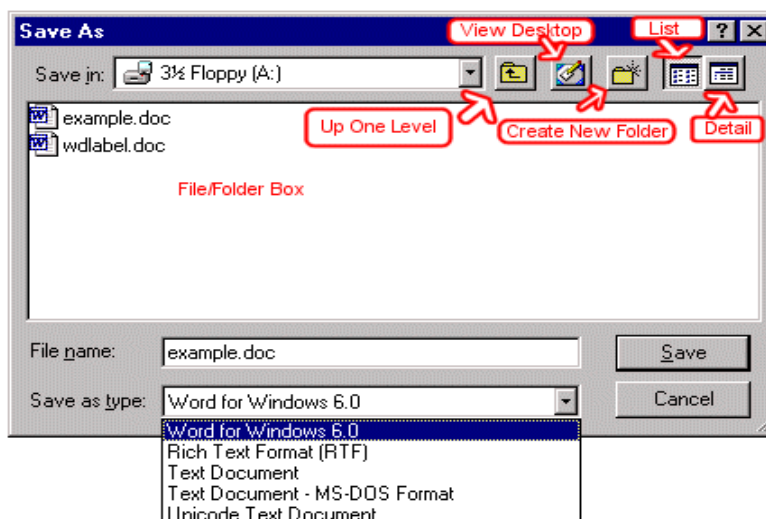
Save As

View Desktop

List

?

Save in: 3½ Floppy (A:)

example.doc

wdlabel.doc

Up One Level

Create New Folder

Detail

File/Folder Box

File name: example.doc

Save

Save as type: Word for Windows 6.0

Cancel

Word for Windows 6.0

Rich Text Format (RTF)

Text Document

Text Document - MS-DOS Format

Unicode Text Document